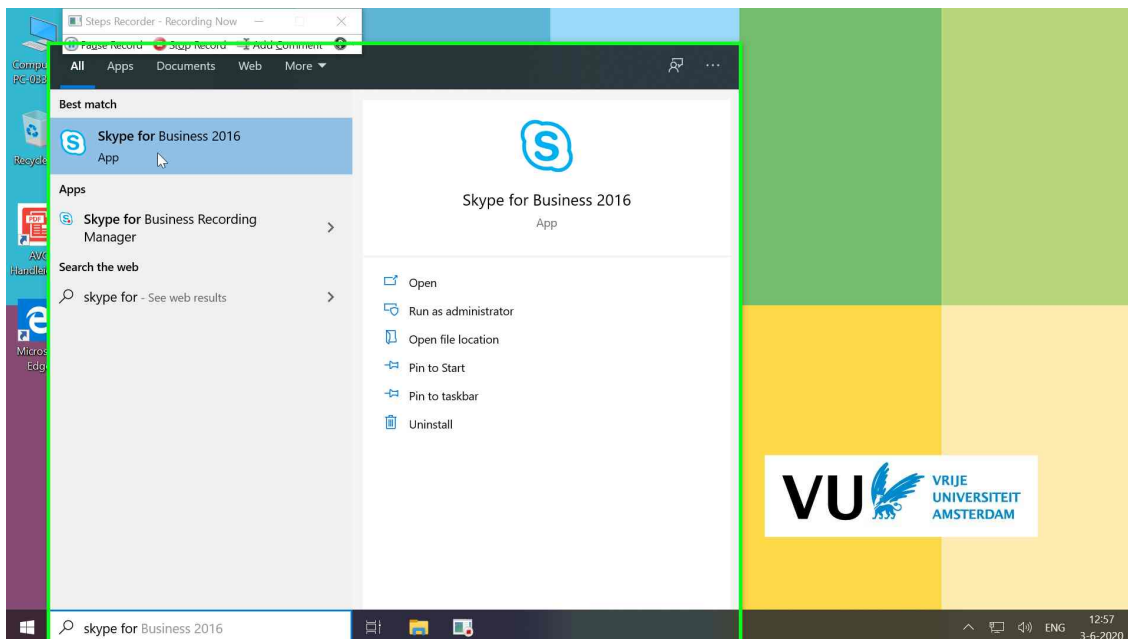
Steps Recorder - Recording Now
Pause Record Stop Record Add Comment

Compu PC-033
Recycle
PDF
AVC Handler
Micros Edg

All Apps Documents Web More ▾ ···

Best match
Skype for Business 2016
App

Apps
Skype for Business Recording Manager >

Search the web
skype for - See web results >

Skype for Business 2016
App

Open
Run as administrator
Open file location
Pin to Start
Pin to taskbar
Uninstall

VU VRIJE UNIVERSITEIT AMSTERDAM

skype for Business 2016

ENG 12:57 3-6-2020